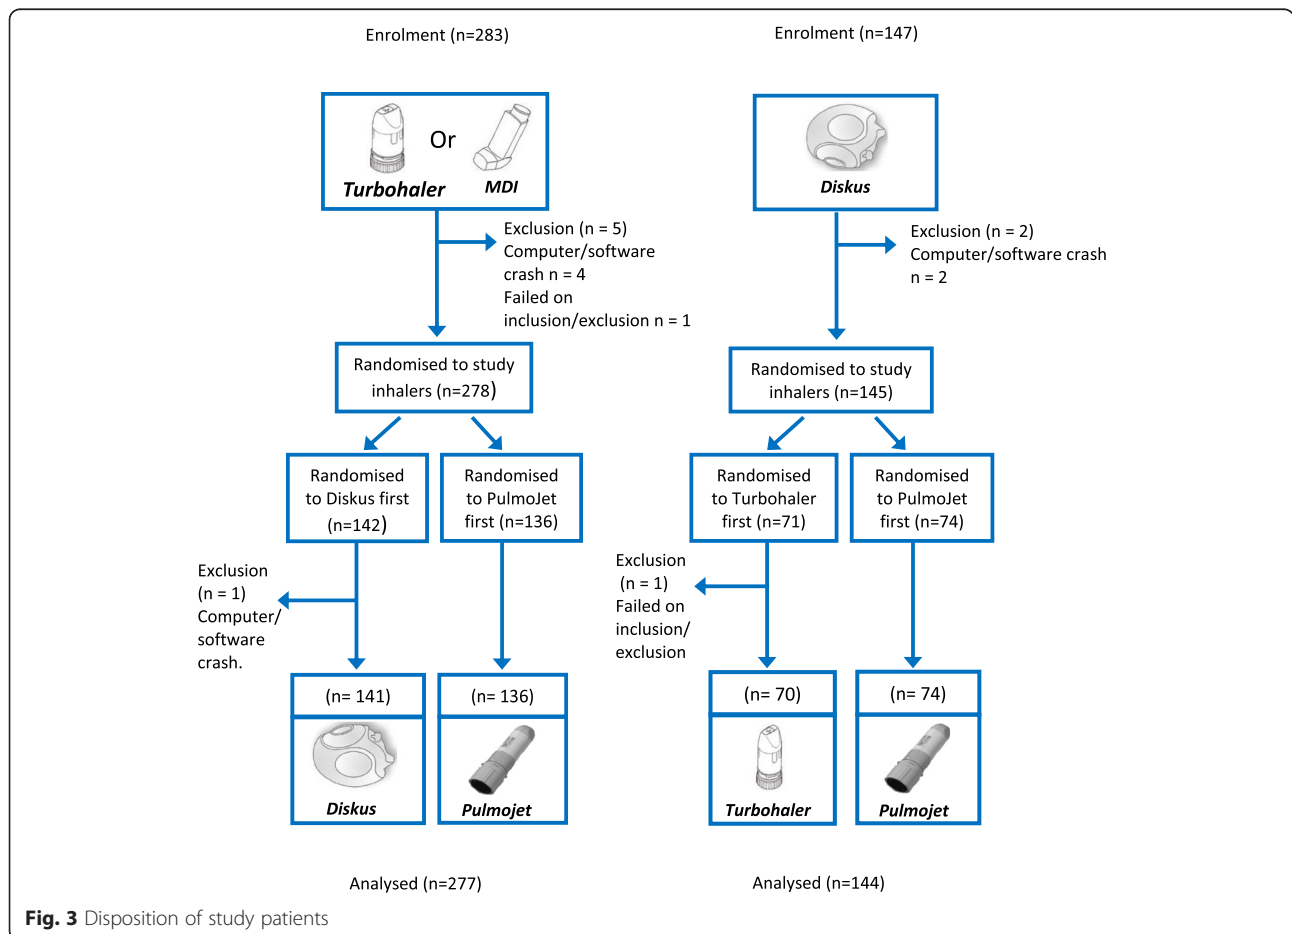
Enrolment (n=283)

Turbohaler Or MDI

Exclusion (n = 5)
Computer/software crash n = 4
Failed on inclusion/exclusion n = 1

Randomised to study inhalers (n=278)

Randomised to Diskus first (n=142)

Randomised to PulmoJet first (n=136)

Exclusion (n = 1) Computer/ software crash.

(n= 141)

Diskus

(n= 136)

Pulmojet

Analysed (n=277)

Enrolment (n=147)

Diskus

Exclusion (n = 2)
Computer/software crash n = 2

Randomised to study inhalers (n=145)

Randomised to Turbohaler first (n=71)

Randomised to PulmoJet first (n=74)

Exclusion (n = 1) Failed on inclusion/ exclusion

(n= 70)

Turbohaler

(n= 74)

Pulmojet

Analysed (n=144)

Fig. 3 Disposition of study patients